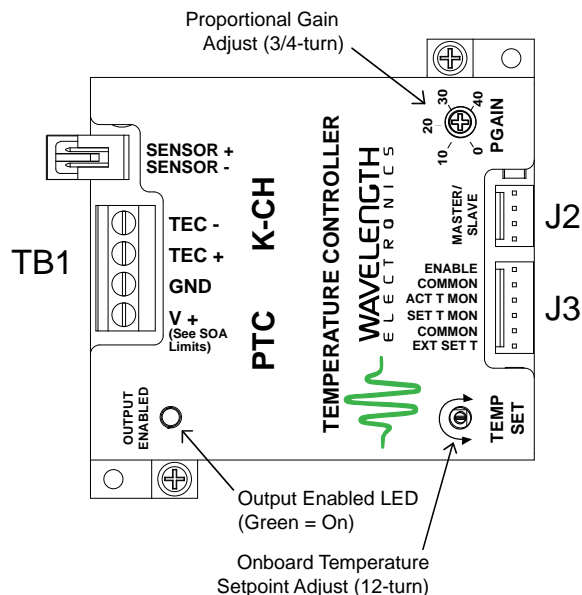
Proportional Gain Adjust (3/4-turn)

SENSOR +
SENSOR -

TB1

TEC -
TEC +
GND
V +
(See SOA Limits)

K-CH

PTC

TEMPERATURE CONTROLLER

WAVELENGTH
ELECTRONICS

20 30 40
10 0
PGAIN

MASTER/ SLAVE

J2

ENABLE
COMMON
ACT T MON
SET T MON
COMMON
EXT SET T

J3

OUTPUT ENABLED

TEMP SET

Output Enabled LED
(Green = On)

Onboard Temperature Setpoint Adjust (12-turn)